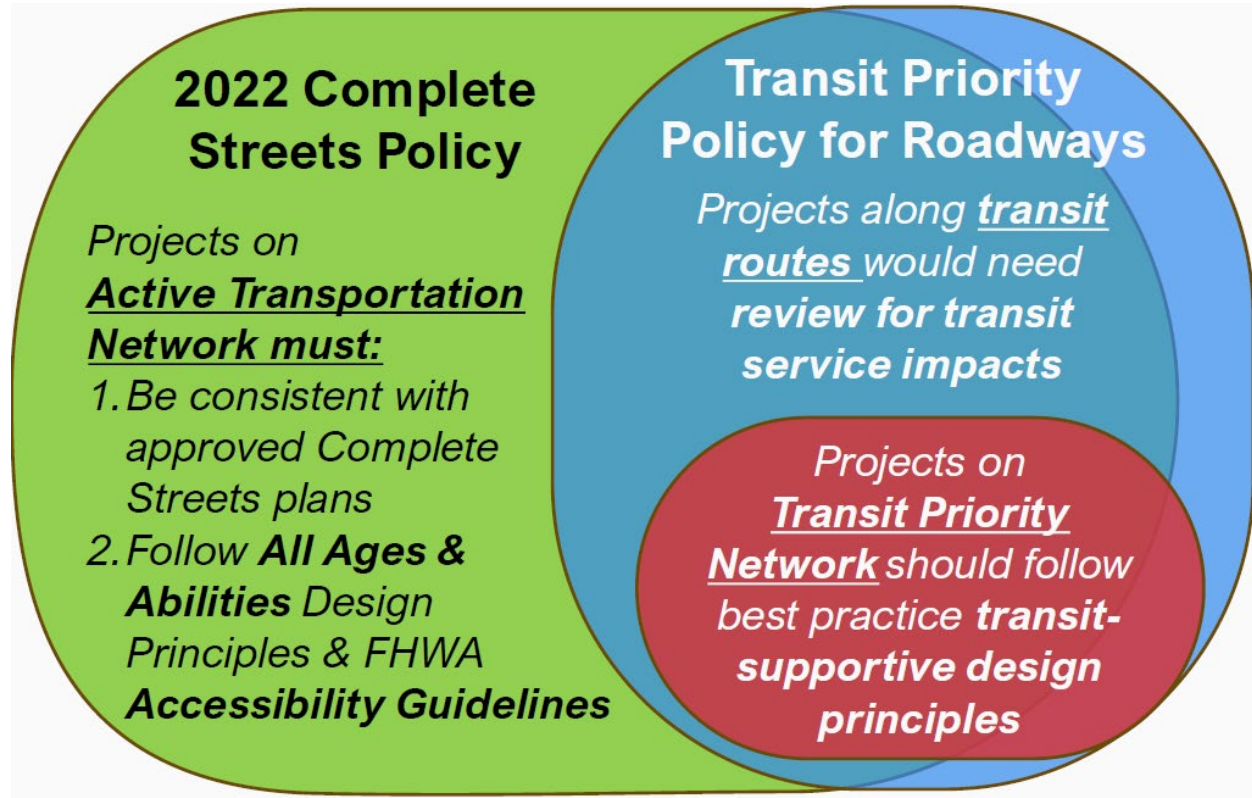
2022 Complete Streets Policy

Projects on Active Transportation Network must:
1. Be consistent with approved Complete Streets plans
2. Follow All Ages & Abilities Design Principles & FHWA Accessibility Guidelines

Transit Priority Policy for Roadways

Projects along transit routes would need review for transit service impacts

Projects on Transit Priority Network should follow best practice transit-supportive design principles